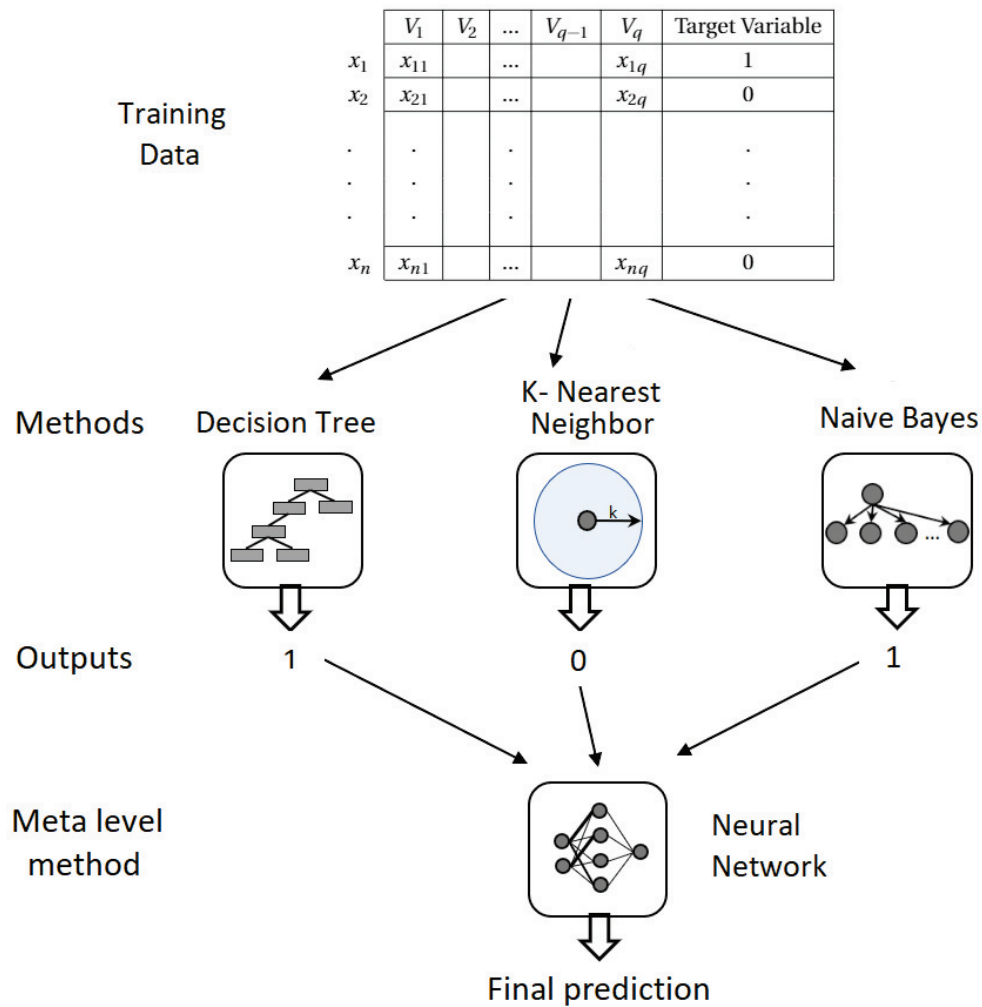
Training Data

| | $V_1$ | $V_2$ | ... | $V_{q-1}$ | $V_q$ | Target Variable |
|---|---|---|---|---|---|---|
| $x_1$ | $x_{11}$ | | ... | | $x_{1q}$ | 1 |
| $x_2$ | $x_{21}$ | | ... | | $x_{2q}$ | 0 |
| . | . | | . | | | . |
| . | . | | . | | | . |
| . | . | | . | | | . |
| $x_n$ | $x_{n1}$ | | ... | | $x_{nq}$ | 0 |

Methods

Decision Tree

K- Nearest Neighbor

k

Naive Bayes

...

Outputs

1

0

1

Meta level method

Neural Network

Final prediction